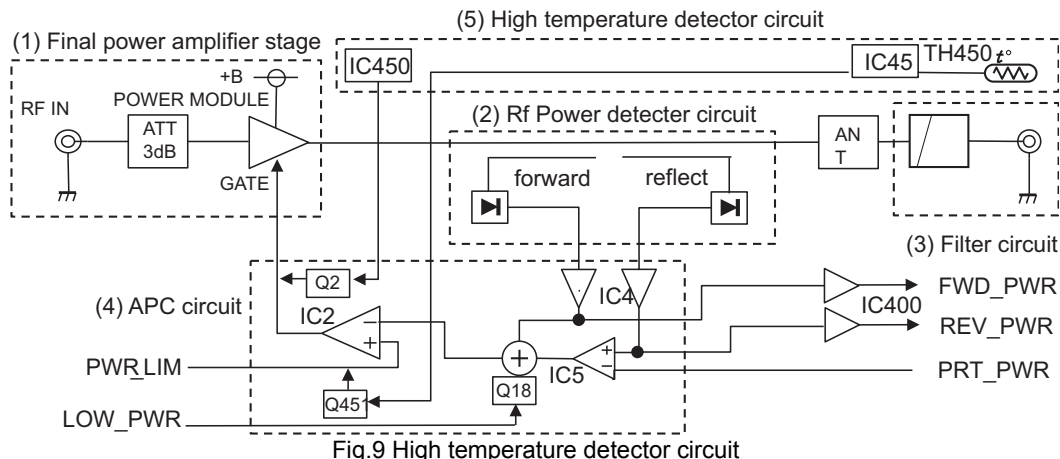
(5) High temperature detector circuit

(1) Final power amplifier stage

IC450

IC45

TH450

$t^{\circ}$

+B

RF IN

POWER MODULE

ATT 3dB

GATE

(2) Rf Power detecter circuit

AN T

forward

reflect

(3) Filter circuit

Q2

(4) APC circuit

IC4

FWD_PWR

IC2

IC400

REV_PWR

−

+

+

−

PWR LIM

IC5

PRT_PWR

Q45

Q18

LOW_PWR

Fig.9 High temperature detector circuit